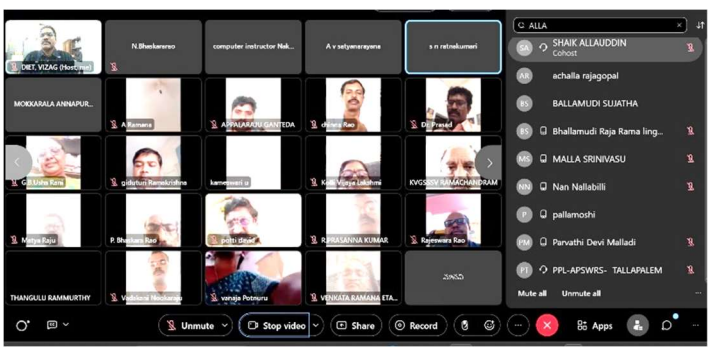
DIET, VIZAG (Host, me)
N.Bhaskarrao
computer instructor Nak...
A v satyanarayana
s n ratnakumari
MOKKARALA ANNAPUR...
A Ramana
APPALARAJU GANTEDA
chinna Rao
Dr. Prasad
G.B.Usha Rani
giduturi Ramakrishna
kameswari u
Kolli Vijaya Lakshmi
KVSSSV RAMACHANDRAM
Matya Raju
P. Bhaskara Rao
potti devei
R.PRASANNA KUMAR
Rajeswara Rao
THANGULU RAMMURTHY
Vadalasi Nookaraju
vanaja Potnuru
VENKATA RAMANA ETA...
JUNSD

ALLA
SA SHAIK ALLAUDDIN Cohost
AR achalla rajagopal
BS BALLAMUDI SUJATHA
BS Bhallamudi Raja Rama ling...
MS MALLA SRINIVASU
NN Nan Nallabilli
P pallamoshi
PM Parvathi Devi Malladi
PT PPL-APSWRS- TALLAPALEM
Mute all
Unmute all

Unmute
Stop video
Share
Record
Apps